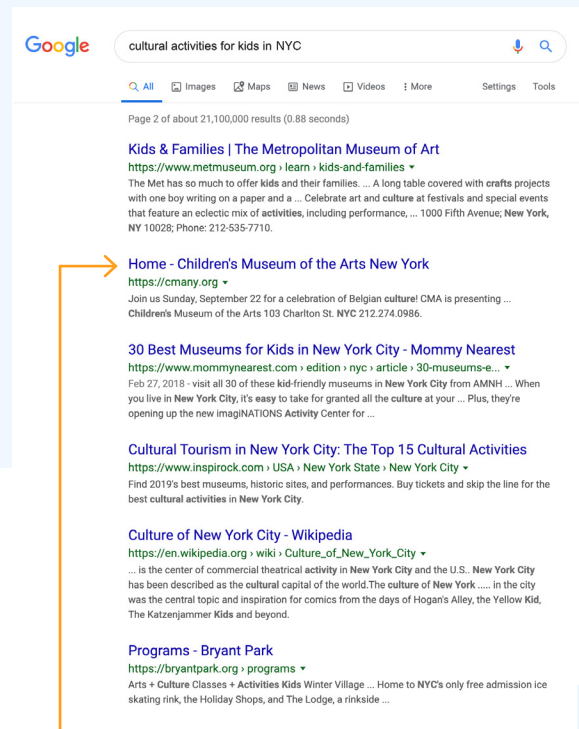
Google

cultural activities for kids in NYC

All Images Maps News Videos More Settings Tools

Page 2 of about 21,100,000 results (0.88 seconds)

Kids & Families | The Metropolitan Museum of Art
https://www.metmuseum.org › learn › kids-and-families
The Met has so much to offer kids and their families. ... A long table covered with crafts projects with one boy writing on a paper and a ... Celebrate art and culture at festivals and special events that feature an eclectic mix of activities, including performance, ... 1000 Fifth Avenue; New York, NY 10028; Phone: 212-535-7710.

Home - Children's Museum of the Arts New York
https://cmany.org
Join us Sunday, September 22 for a celebration of Belgian culture! CMA is presenting ... Children's Museum of the Arts 103 Charlton St. NYC 212.274.0986.

30 Best Museums for Kids in New York City - Mommy Nearest
https://www.mommynearest.com › edition › nyc › article › 30-museums-e...
Feb 27, 2018 - visit all 30 of these kid-friendly museums in New York City from AMNH ... When you live in New York City, it's easy to take for granted all the culture at your ... Plus, they're opening up the new imagiNATIONS Activity Center for ...

Cultural Tourism in New York City: The Top 15 Cultural Activities
https://www.inspirock.com › USA › New York State › New York City
Find 2019's best museums, historic sites, and performances. Buy tickets and skip the line for the best cultural activities in New York City.

Culture of New York City - Wikipedia
https://en.wikipedia.org › wiki › Culture_of_New_York_City
... is the center of commercial theatrical activity in New York City and the U.S.. New York City has been described as the cultural capital of the world.The culture of New York ..... in the city was the central topic and inspiration for comics from the days of Hogan's Alley, the Yellow Kid, The Katzenjammer Kids and beyond.

Programs - Bryant Park
https://bryantpark.org › programs
Arts + Culture Classes + Activities Kids Winter Village ... Home to NYC's only free admission ice skating rink, the Holiday Shops, and The Lodge, a rinkside ...